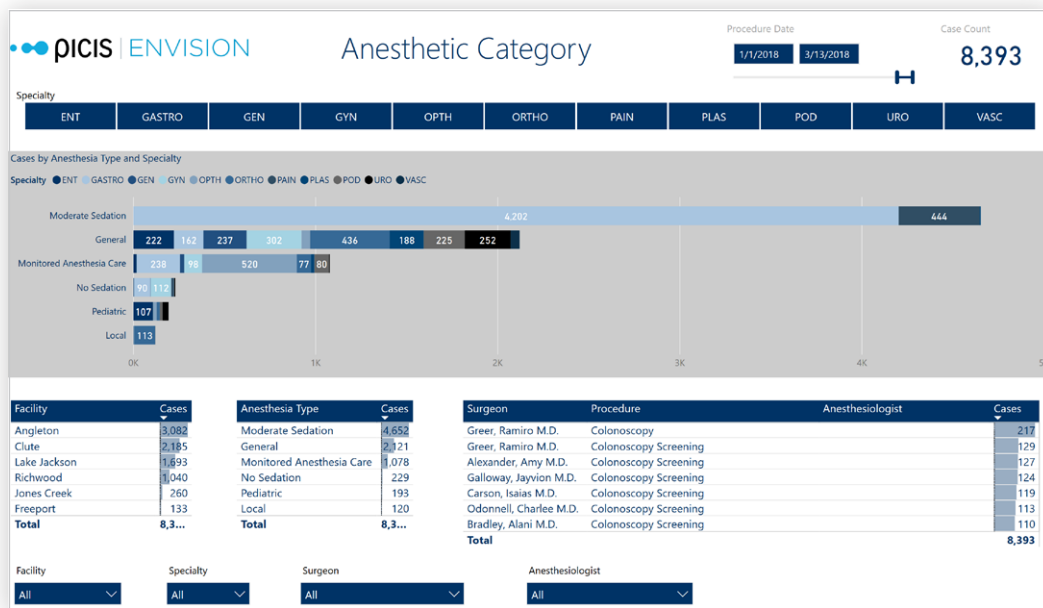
picis | ENVISION

Anesthetic Category

Procedure Date
1/1/2018
3/13/2018

Case Count
8,393

Specialty
| ENT | GASTRO | GEN | GYN | OPTH | ORTHO | PAIN | PLAS | POD | URO | VASC |
|---|---|---|---|---|---|---|---|---|---|---|

Cases by Anesthesia Type and Specialty

Specialty ENT GASTRO GEN GYN OPTH ORTHO PAIN PLAS POD URO VASC

Moderate Sedation 4,202 444
General 222 162 237 302 436 188 225 252
Monitored Anesthesia Care 238 98 520 77 80
No Sedation 90 112
Pediatric 107
Local 113

0K 1K 2K 3K 4K 5

| Facility | Cases |
|---|---|
| Angleton | 3,082 |
| Clute | 2,185 |
| Lake Jackson | 1,693 |
| Richwood | 1,040 |
| Jones Creek | 260 |
| Freeport | 133 |
| Total | 8,3... |

| Anesthesia Type | Cases |
|---|---|
| Moderate Sedation | 4,652 |
| General | 2,121 |
| Monitored Anesthesia Care | 1,078 |
| No Sedation | 229 |
| Pediatric | 193 |
| Local | 120 |
| Total | 8,3... |

| Surgeon | Procedure | Anesthesiologist | Cases |
|---|---|---|---|
| Greer, Ramiro M.D. | Colonoscopy | | 217 |
| Greer, Ramiro M.D. | Colonoscopy Screening | | 129 |
| Alexander, Amy M.D. | Colonoscopy Screening | | 127 |
| Galloway, Jayvion M.D. | Colonoscopy Screening | | 124 |
| Carson, Isaias M.D. | Colonoscopy Screening | | 119 |
| Odonnell, Charlee M.D. | Colonoscopy Screening | | 113 |
| Bradley, Alani M.D. | Colonoscopy Screening | | 110 |
| Total | | | 8,393 |

Facility
All

Specialty
All

Surgeon
All

Anesthesiologist
All